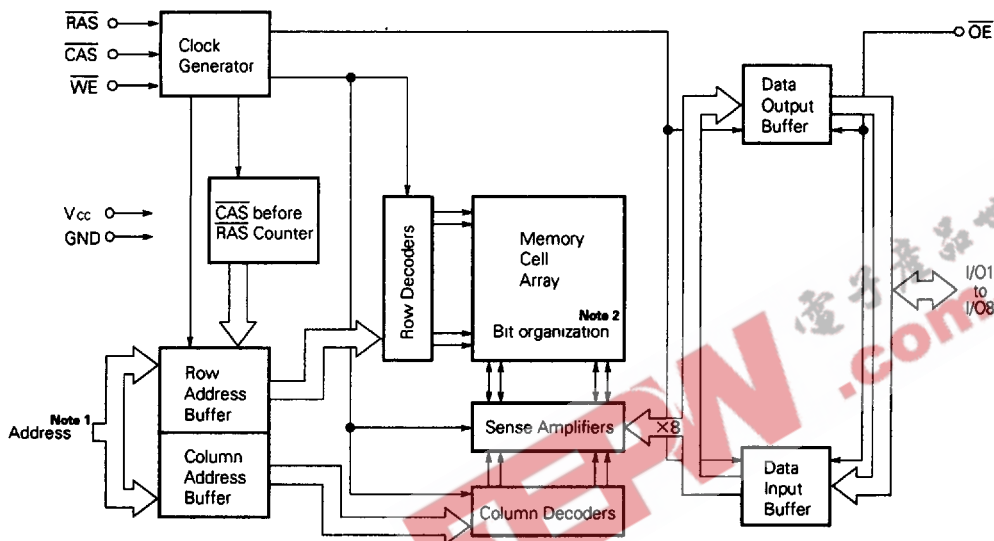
$\overline{RAS}$
$\overline{CAS}$
$\overline{WE}$

Clock Generator

$\overline{OE}$

Data Output Buffer

$V_{CC}$
GND

$\overline{CAS}$ before $\overline{RAS}$ Counter

Row Decoders

Memory Cell Array

Note 2
Bit organization

I/O1 to I/O8

Note 1
Address

Row Address Buffer

Column Address Buffer

Sense Amplifiers

×8

Column Decoders

Data Input Buffer

電子產品世界
EEPW.com